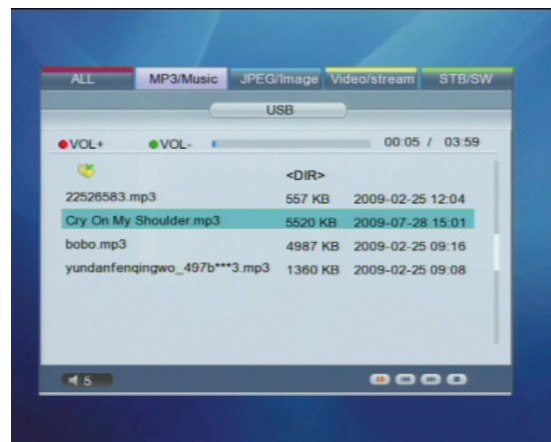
ALL MP3/Music JPEG/Image Video/stream STB/SW

USB

VOL+ VOL- 00:05 / 03:59

<DIR>

| 22526583.mp3 | 557 KB | 2009-02-25 12:04 |
|---|---|---|
| Cry On My Shoulder.mp3 | 5520 KB | 2009-07-28 15:01 |
| bobo.mp3 | 4987 KB | 2009-02-25 09:16 |
| yundanfenqingwo_497b***3.mp3 | 1360 KB | 2009-02-25 09:08 |

5